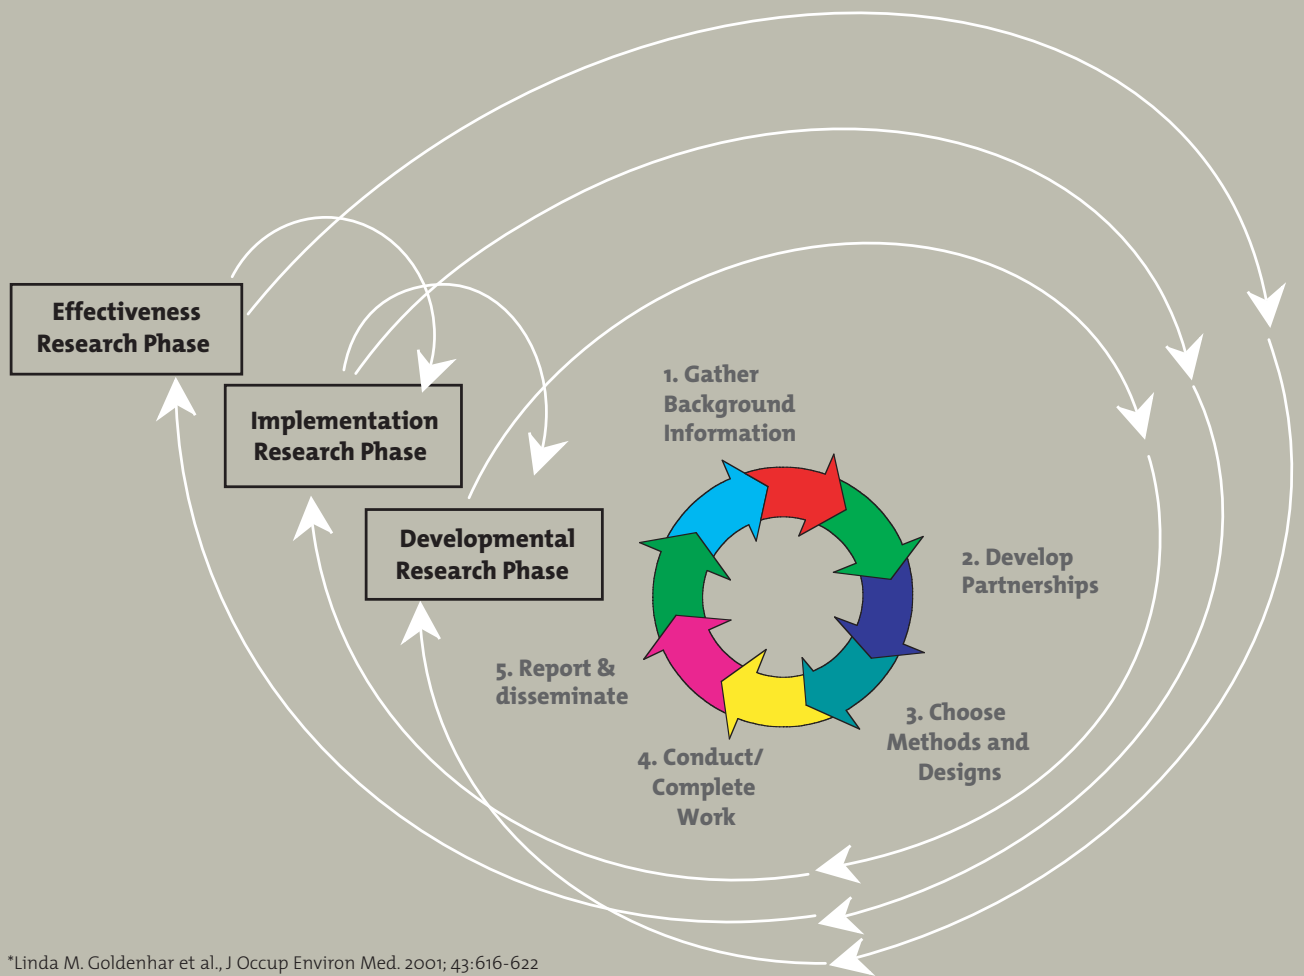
Effectiveness Research Phase

Implementation Research Phase

Developmental Research Phase

1. Gather Background Information

2. Develop Partnerships

3. Choose Methods and Designs

4. Conduct/ Complete Work

5. Report & disseminate

*Linda M. Goldenhar et al., J Occup Environ Med. 2001; 43:616-622